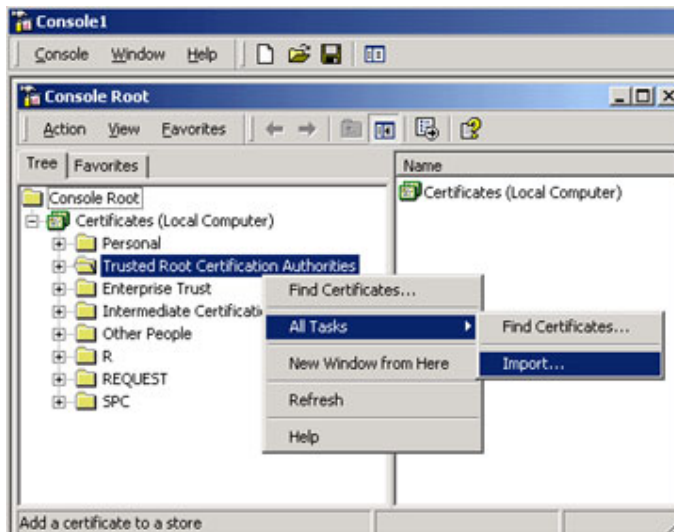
Console1

Console Window Help

Console Root

Action View Favorites

Tree Favorites

Name

Certificates (Local Computer)

Console Root
Certificates (Local Computer)
Personal
Trusted Root Certification Authorities
Enterprise Trust
Intermediate Certificati
Other People
R
REQUEST
SPC

Find Certificates...
All Tasks
New Window from Here
Refresh
Help

Find Certificates...
Import...

Add a certificate to a store